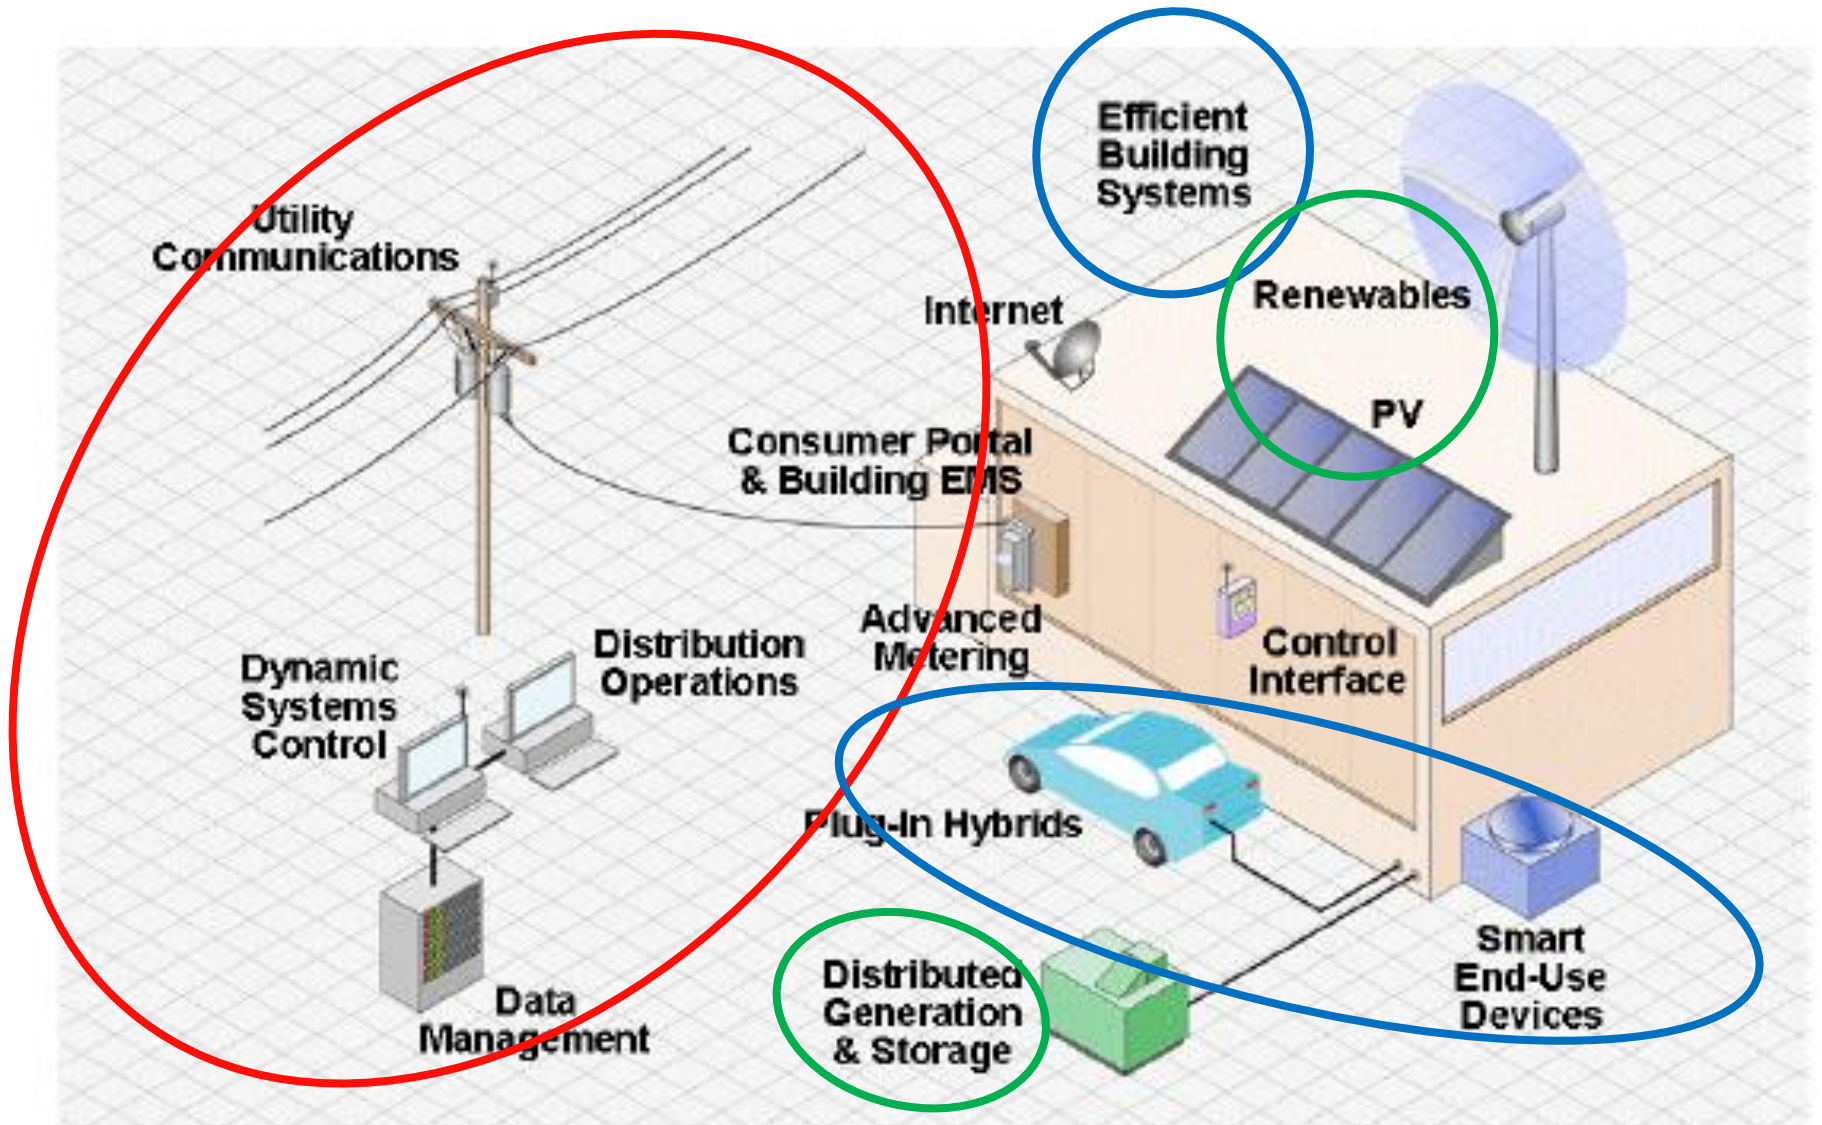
Utility Communications

Efficient Building Systems

Renewables

Internet

PV

Consumer Portal & Building EMS

Dynamic Systems Control

Distribution Operations

Advanced Metering

Control Interface

Plug-In Hybrids

Smart End-Use Devices

Distributed Generation & Storage

Data Management